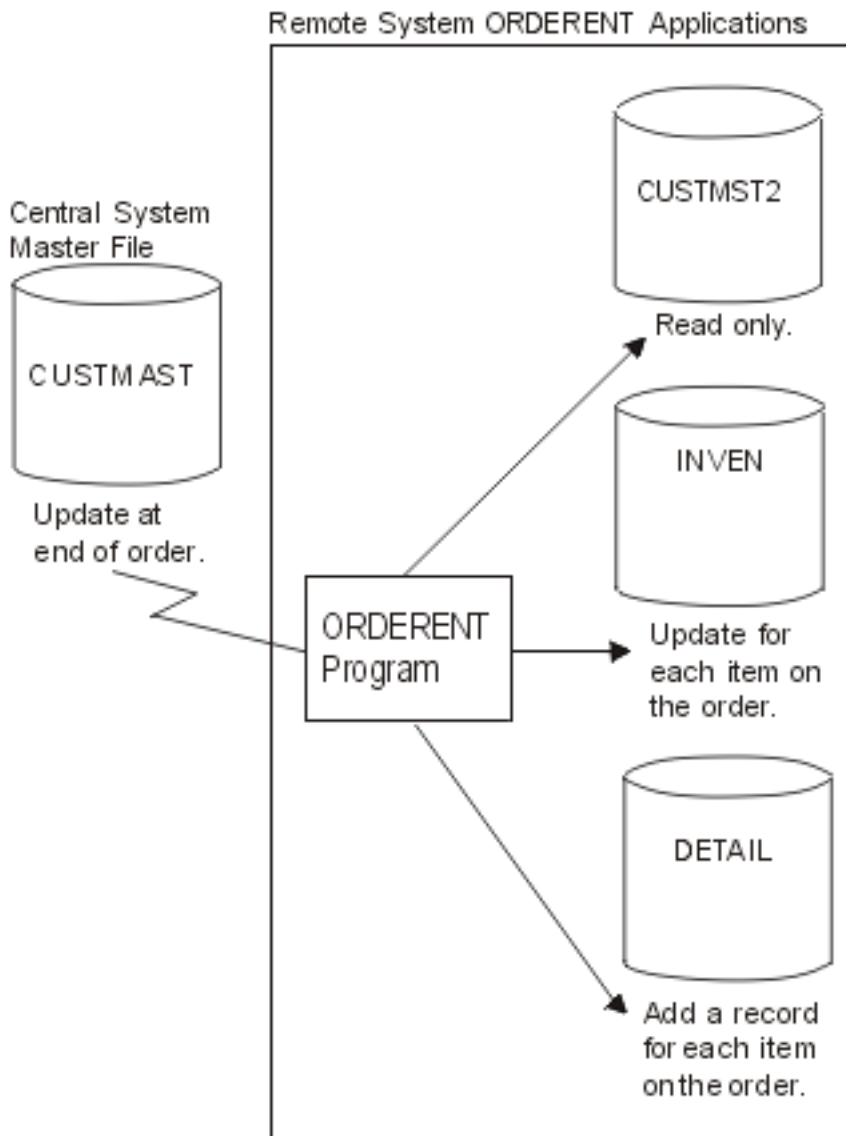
Remote System ORDERENT Applications

Central System Master File

CUSTMAST

Update at end of order.

CUSTMST2

Read only.

INVEN

ORDERENT Program

Update for each item on the order.

DETAIL

Add a record for each item on the order.